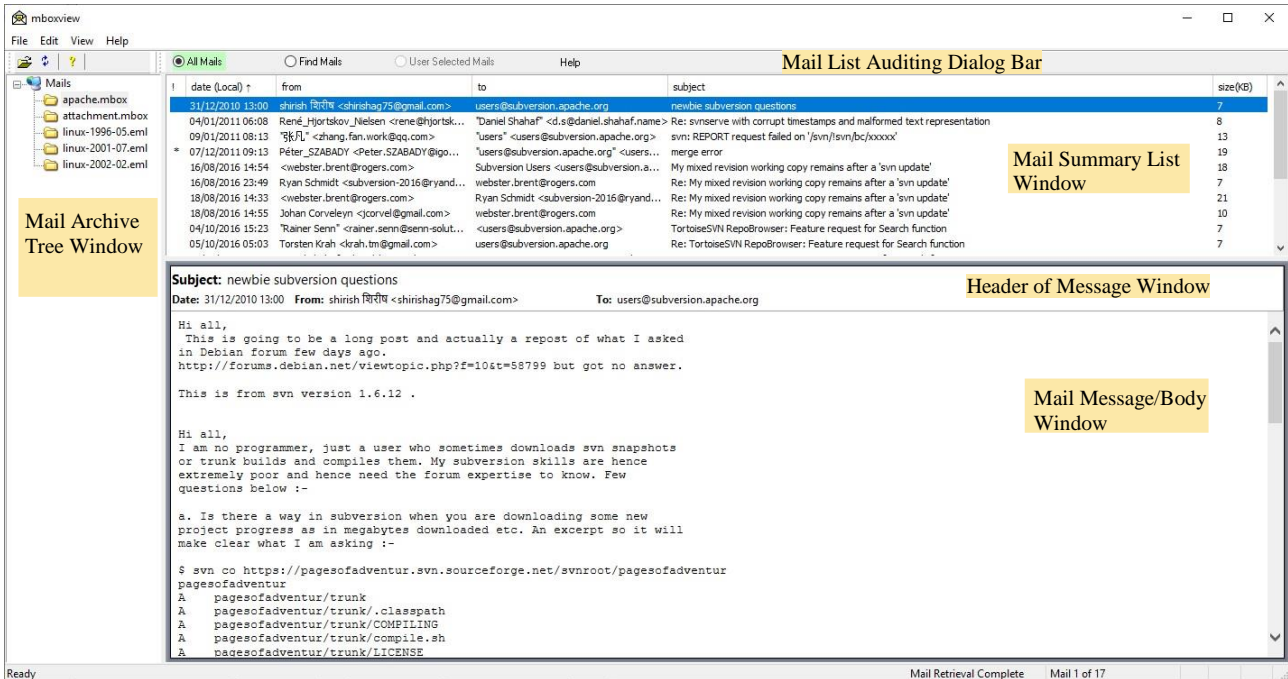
mboxview

File Edit View Help

All Mails Find Mails User Selected Mails Help

Mail List Auditing Dialog Bar

Mails
apache.mbox
attachment.mbox
linux-1996-05.eml
linux-2001-07.eml
linux-2002-02.eml

Mail Archive Tree Window

| ! | date (Local) ↑ | from | to | subject | size(KB) |
|---|---|---|---|---|---|
| | 31/12/2010 13:00 | shirish शिरीष <shirishag75@gmail.com> | users@subversion.apache.org | newbie subversion questions | 7 |
| | 04/01/2011 06:08 | René_Hjortskov_Nielsen <rene@hjortsk... | "Daniel Shahaf" <d.s@daniel.shahaf.name> | Re: svnserve with corrupt timestamps and malformed text representation | 8 |
| | 09/01/2011 08:13 | "张凡" <zhang.fan.work@qq.com> | "users" <users@subversion.apache.org> | svn: REPORT request failed on '/svn/!svn/bc/xxxxx' | 13 |
| * | 07/12/2011 09:13 | Péter_SZABADY <Peter.SZABADY@igo... | "users@subversion.apache.org" <users... | merge error | 19 |
| | 16/08/2016 14:54 | <webster.brent@rogers.com> | Subversion Users <users@subversion.a... | My mixed revision working copy remains after a 'svn update' | 18 |
| | 16/08/2016 23:49 | Ryan Schmidt <subversion-2016@ryand... | webster.brent@rogers.com | Re: My mixed revision working copy remains after a 'svn update' | 7 |
| | 18/08/2016 14:33 | <webster.brent@rogers.com> | Ryan Schmidt <subversion-2016@ryand... | Re: My mixed revision working copy remains after a 'svn update' | 21 |
| | 18/08/2016 14:55 | Johan Corveleyn <jcorvel@gmail.com> | webster.brent@rogers.com | Re: My mixed revision working copy remains after a 'svn update' | 10 |
| | 04/10/2016 15:23 | "Rainer Senn" <rainer.senn@senn-solut... | <users@subversion.apache.org> | TortoiseSVN RepoBrowser: Feature request for Search function | 7 |
| | 05/10/2016 05:03 | Torsten Krah <krah.tm@gmail.com> | users@subversion.apache.org | Re: TortoiseSVN RepoBrowser: Feature request for Search function | 7 |

Mail Summary List Window

Subject: newbie subversion questions
Date: 31/12/2010 13:00 From: shirish शिरीष <shirishag75@gmail.com> To: users@subversion.apache.org

Header of Message Window

Hi all,
This is going to be a long post and actually a repost of what I asked in Debian forum few days ago.
http://forums.debian.net/viewtopic.php?f=10&t=58799 but got no answer.

This is from svn version 1.6.12 .

Hi all,
I am no programmer, just a user who sometimes downloads svn snapshots or trunk builds and compiles them. My subversion skills are hence extremely poor and hence need the forum expertise to know. Few questions below :-

a. Is there a way in subversion when you are downloading some new project progress as in megabytes downloaded etc. An excerpt so it will make clear what I am asking :-

$ svn co https://pagesofadventur.svn.sourceforge.net/svnroot/pagesofadventur pagesofadventur
A pagesofadventur/trunk
A pagesofadventur/trunk/.classpath
A pagesofadventur/trunk/COMPILING
A pagesofadventur/trunk/compile.sh
A pagesofadventur/trunk/LICENSE

Mail Message/Body Window

Ready Mail Retrieval Complete Mail 1 of 17